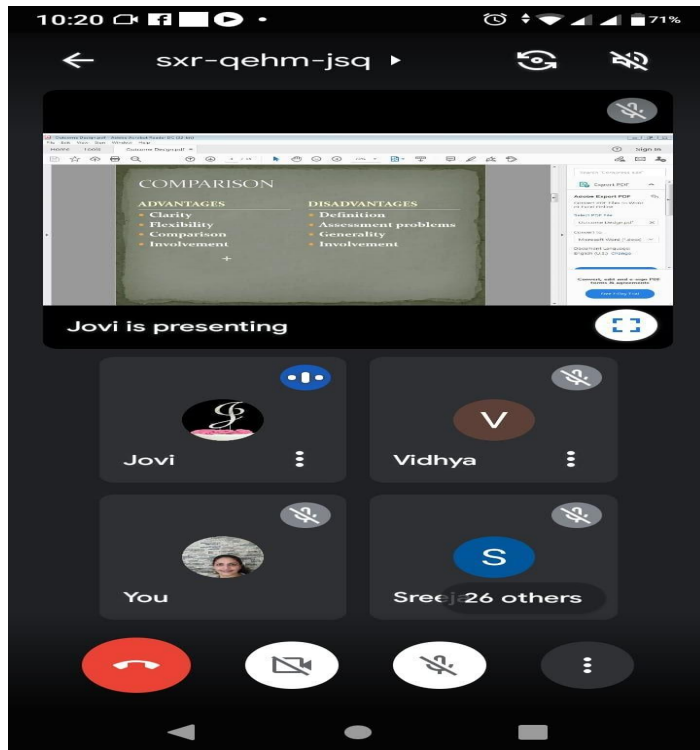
10:20 71%

sxr-qehm-jsq

COMPARISON

| ADVANTAGES | DISADVANTAGES |
|---|---|
| Clarity | Definition |
| Flexibility | Assessment problems |
| Comparison | Generality |
| Involvement | Involvement |

Export PDF

Adobe Export PDF

Jovi is presenting

Jovi

V

Vidhya

You

S

Sreej 26 others